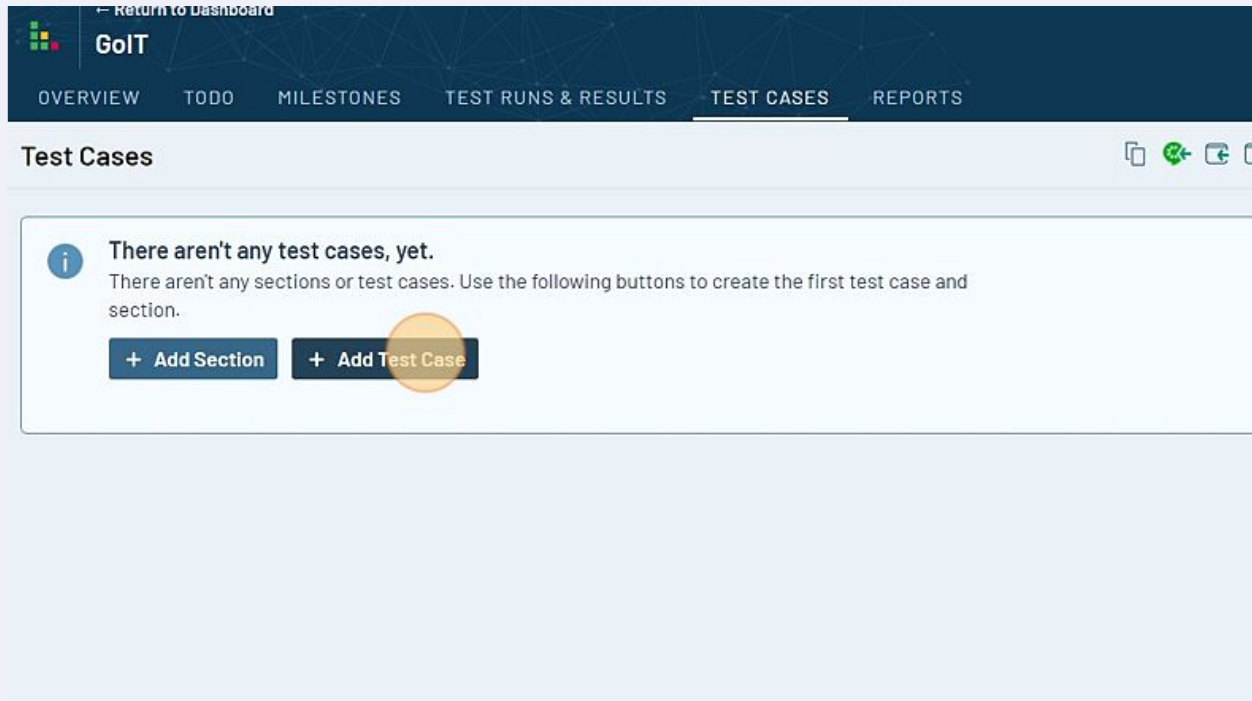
← Return to Dashboard
GoIT

OVERVIEW TODO MILESTONES TEST RUNS & RESULTS TEST CASES REPORTS

Test Cases

There aren't any test cases, yet.
There aren't any sections or test cases. Use the following buttons to create the first test case and section.

+ Add Section + Add Test Case